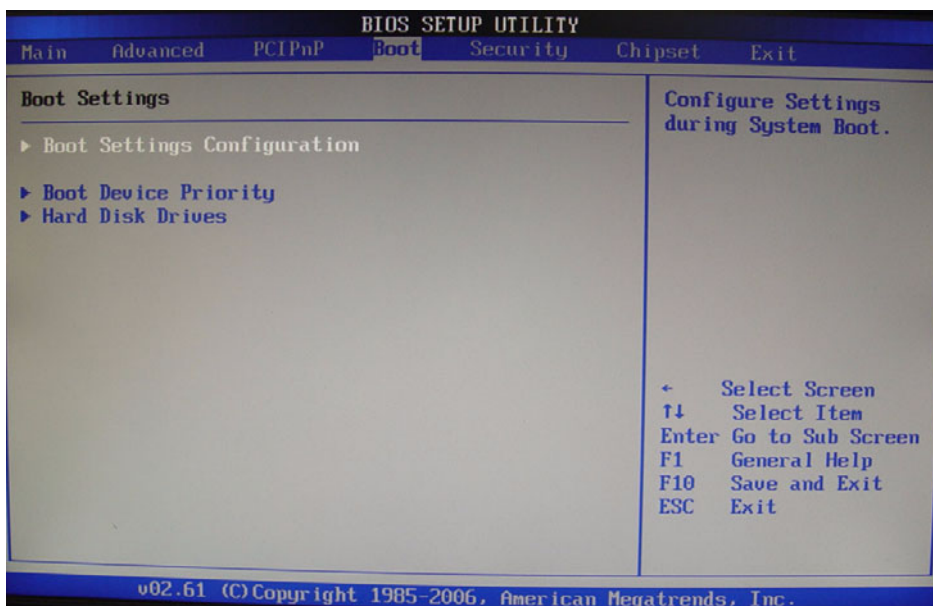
BIOS SETUP UTILITY

Main Advanced PCIPnP Boot Security Chipset Exit

Boot Settings

▶ Boot Settings Configuration

▶ Boot Device Priority
▶ Hard Disk Drives

Configure Settings during System Boot.

← Select Screen
↑↓ Select Item
Enter Go to Sub Screen
F1 General Help
F10 Save and Exit
ESC Exit

v02.61 (C)Copyright 1985-2006, American Megatrends, Inc.